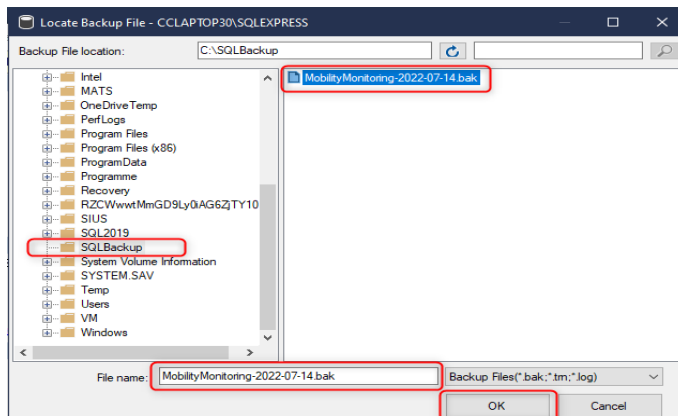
Locate Backup File - CCLAPTOP30\SQLEXPRESS

Backup File location: C:\SQLBackup

Intel
MATS
OneDriveTemp
PerfLogs
Program Files
Program Files (x86)
ProgramData
Programme
Recovery
RZCWwwtMmGD9Ly0iAG6ZjTY10
SIUS
SQL2019
SQLBackup
System Volume Information
SYSTEM.SAV
Temp
Users
VM
Windows

MobilityMonitoring-2022-07-14.bak

File name: MobilityMonitoring-2022-07-14.bak
Backup Files(*.bak;*.tm;*.log)

OK
Cancel